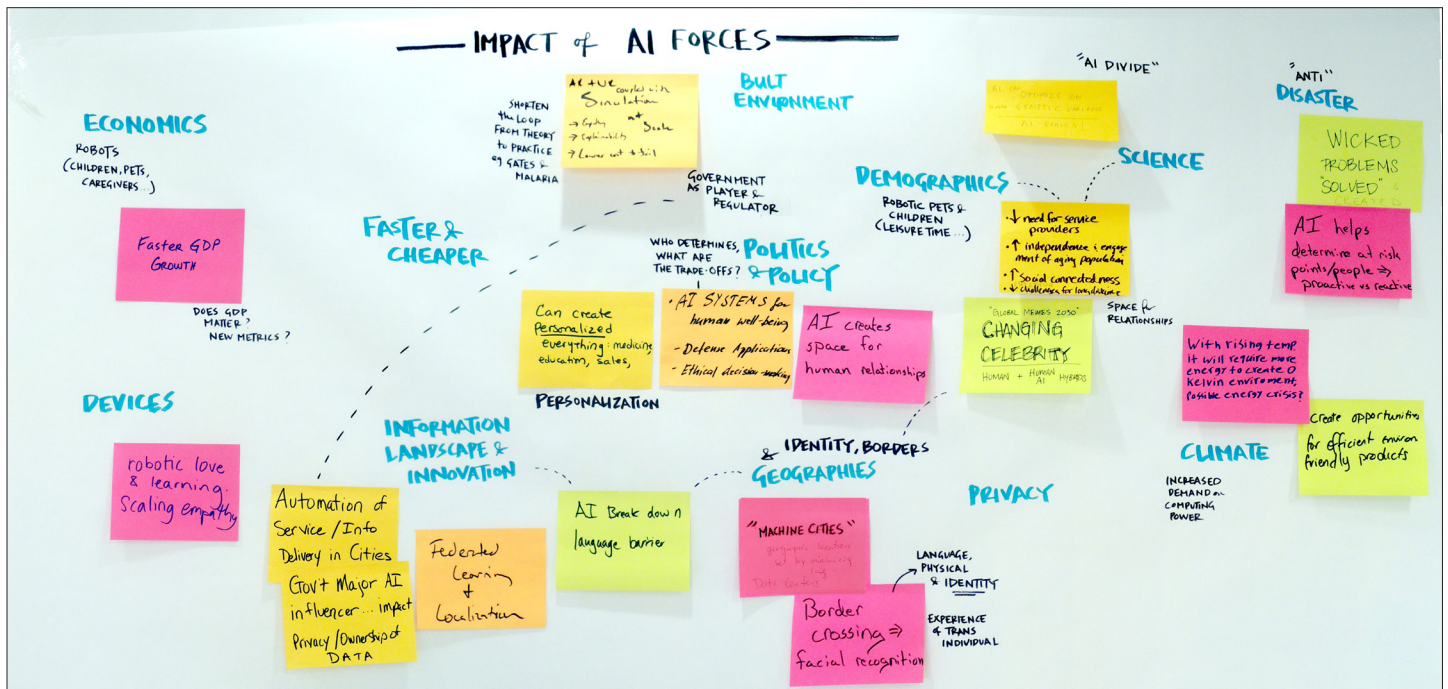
IMPACT of AI FORCES

ECONOMICS

ROBOTS (CHILDREN, PETS, CAREGIVERS...)

Faster GDP Growth

DOES GDP MATTER? NEW METRICS?

DEVICES

robotic love & learning. Scaling empathy

SHORTEN the LOOP FROM THEORY to PRACTICE eg GATES & MALARIA

AI + UC coupled with Simulation at Scale
→ Equity
→ Explainability
→ Lower cost + skill

BUILT ENVIRONMENT

GOVERNMENT AS PLAYER & REGULATOR

FASTER & CHEAPER

WHO DETERMINES, WHAT ARE THE TRADE-OFFS?

POLITICS & POLICY

Can create personalized everything: medicine, education, sales,

PERSONALIZATION

• AI SYSTEMS for human well-being
- Defense Application
- Ethical decision making

AI creates space for human relationships

INFORMATION LANDSCAPE & INNOVATION

Automation of Service / Info Delivery in Cities

Gov't Major AI influencer... impact Privacy / Ownership of DATA

Federated Learning & Localization

AI Break down language barrier

& IDENTITY, BORDERS & GEOGRAPHIES

"MACHINE CITIES" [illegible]

Border crossing ⇒ facial recognition

LANGUAGE, PHYSICAL & IDENTITY

EXPERIENCE & TRANS INDIVIDUAL

PRIVACY

"AI DIVIDE"

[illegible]

DEMOGRAPHICS

ROBOTIC PETS & CHILDREN (LEISURE TIME...)

SCIENCE

• ↓ need for service providers
• ↑ independence & engagement of aging population
• ↑ social connectedness
• ↓ challenges for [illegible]

SPACE for RELATIONSHIPS

"GLOBAL MEMES 2030" CHANGING CELEBRITY HUMAN + HUMAN AI HYBRIDS

"ANTI" DISASTER

WICKED PROBLEMS "SOLVED" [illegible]

AI helps determine at risk points/people ⇒ proactive vs reactive

With rising temp it will require more energy to create 0 kelvin environment, possible energy crisis?

CLIMATE

INCREASED DEMAND on COMPUTING POWER

Create opportunities for efficient environ friendly products